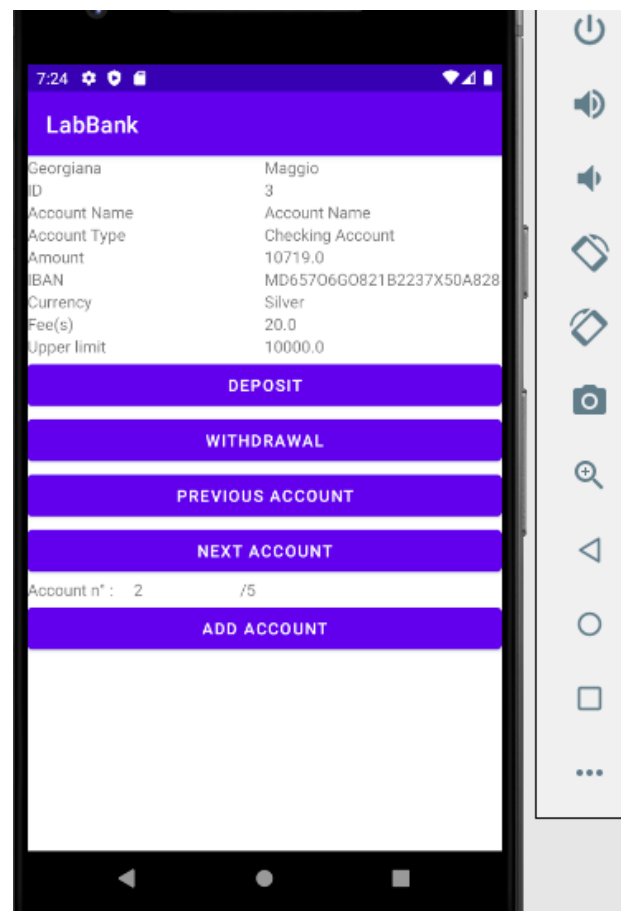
7:24

LabBank

| | |
|---|---|
| Georgiana | Maggio |
| ID | 3 |
| Account Name | Account Name |
| Account Type | Checking Account |
| Amount | 10719.0 |
| IBAN | MD657O6GO821B2237X50A828 |
| Currency | Silver |
| Fee(s) | 20.0 |
| Upper limit | 10000.0 |

DEPOSIT

WITHDRAWAL

PREVIOUS ACCOUNT

NEXT ACCOUNT

Account n° : 2 /5

ADD ACCOUNT